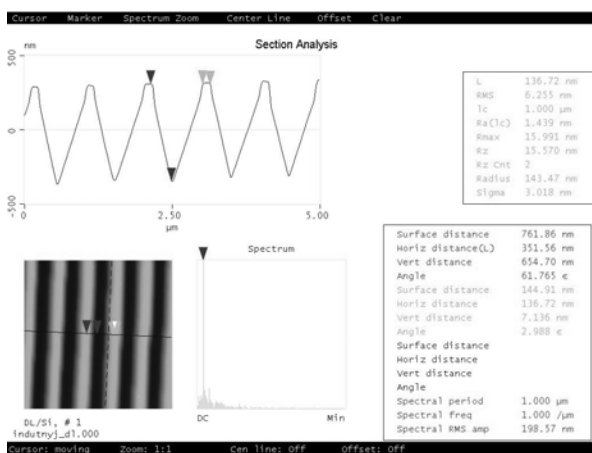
Cursor Marker Spectrum Zoom Center Line Offset Clear

Section Analysis

nm

500

0

-500

0

2.50

5.00

μm

| L | 136.72 nm |
|---|---|
| RMS | 6.255 nm |
| lc | 1.000 μm |
| Ra(lc) | 1.439 nm |
| Rmax | 15.991 nm |
| Rz | 15.570 nm |
| Rz Cnt | 2 |
| Radius | 143.47 nm |
| Sigma | 3.018 nm |

Spectrum

DC

Min

DL/Si, # 1
indutnyj_d1.000

| Surface distance | 761.86 nm |
|---|---|
| Horiz distance(L) | 351.56 nm |
| Vert distance | 654.70 nm |
| Angle | 61.765 ε |
| Surface distance | 144.91 nm |
| Horiz distance | 136.72 nm |
| Vert distance | 7.136 nm |
| Angle | 2.988 ε |
| Surface distance | |
| Horiz distance | |
| Vert distance | |
| Angle | |
| Spectral period | 1.000 μm |
| Spectral freq | 1.000 /μm |
| Spectral RMS amp | 198.57 nm |

Cursor: moving Zoom: 1:1 Cen line: Off Offset: Off